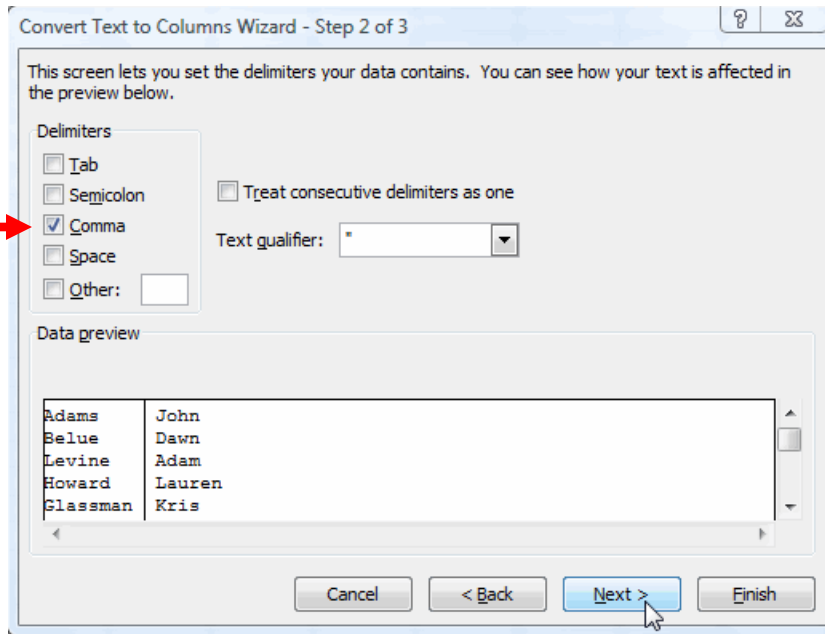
Convert Text to Columns Wizard - Step 2 of 3

?

This screen lets you set the delimiters your data contains. You can see how your text is affected in the preview below.

Delimiters

Tab

Semicolon

Comma

Space

Other:

Treat consecutive delimiters as one

Text qualifier: "

Data preview

| | |
|---|---|
| Adams | John |
| Belue | Dawn |
| Levine | Adam |
| Howard | Lauren |
| Glassman | Kris |

Cancel

< Back

Next >

Finish